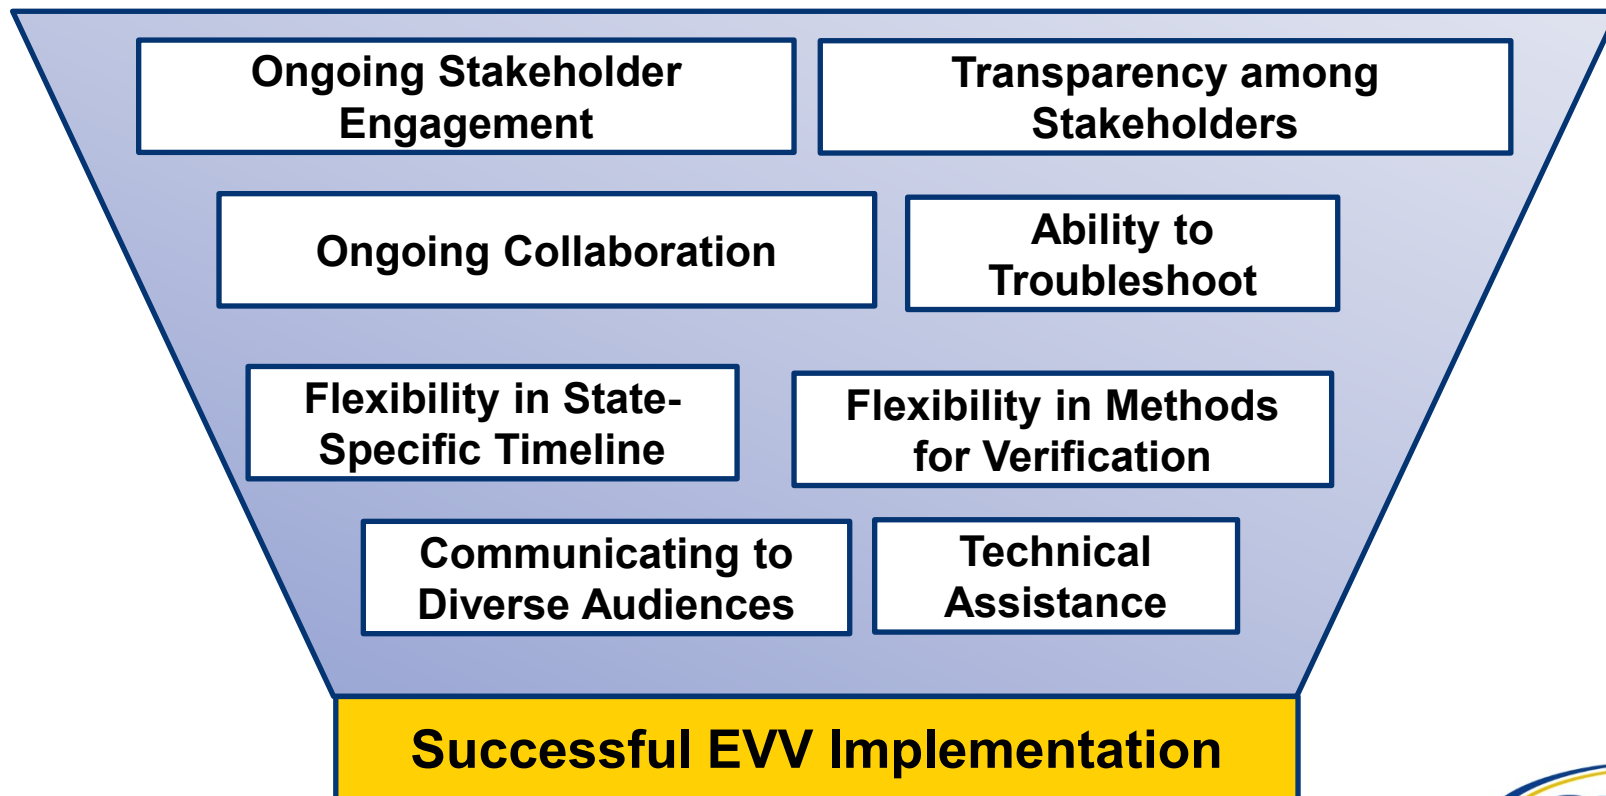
Ongoing Stakeholder Engagement

Transparency among Stakeholders

Ongoing Collaboration

Ability to Troubleshoot

Flexibility in State-Specific Timeline

Flexibility in Methods for Verification

Communicating to Diverse Audiences

Technical Assistance

Successful EVV Implementation